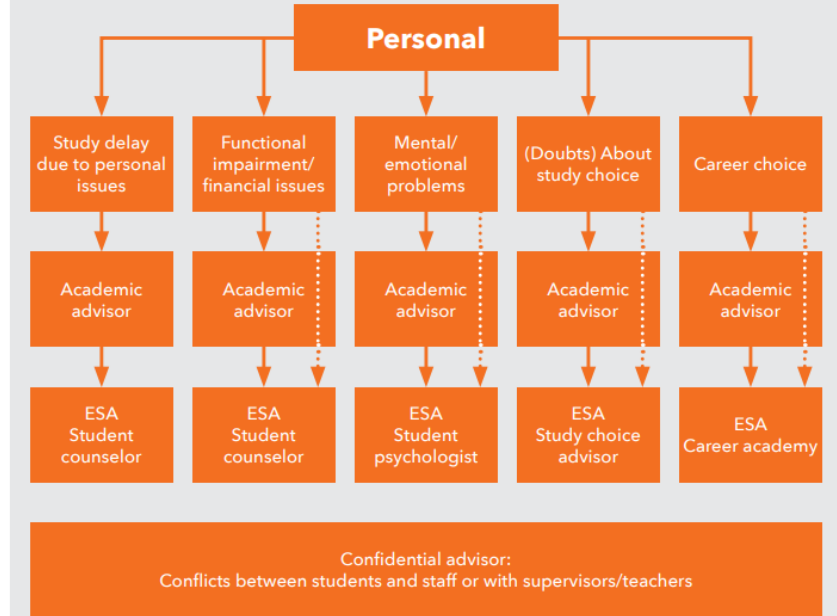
Personal

Study delay due to personal issues

Academic advisor

ESA Student counselor

Functional impairment/ financial issues

Academic advisor

ESA Student counselor

Mental/ emotional problems

Academic advisor

ESA Student psychologist

(Doubts) About study choice

Academic advisor

ESA Study choice advisor

Career choice

Academic advisor

ESA Career academy

Confidential advisor:
Conflicts between students and staff or with supervisors/teachers